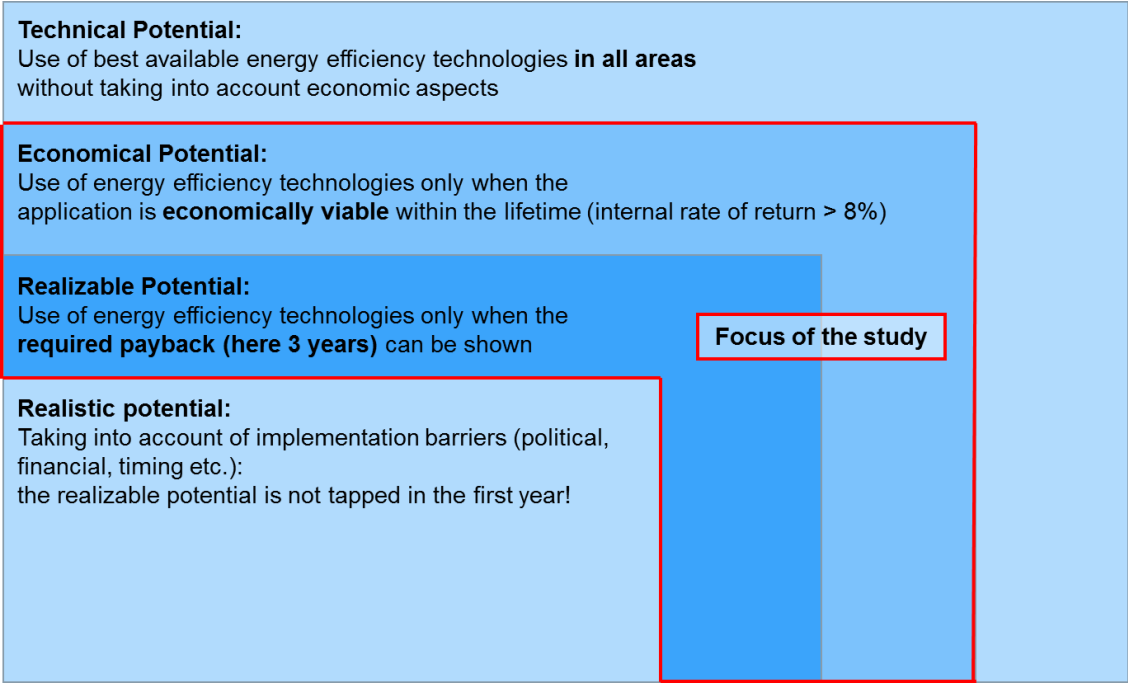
Technical Potential:
Use of best available energy efficiency technologies in all areas without taking into account economic aspects

Economical Potential:
Use of energy efficiency technologies only when the application is economically viable within the lifetime (internal rate of return > 8%)

Realizable Potential:
Use of energy efficiency technologies only when the required payback (here 3 years) can be shown

Focus of the study

Realistic potential:
Taking into account of implementation barriers (political, financial, timing etc.):
the realizable potential is not tapped in the first year!